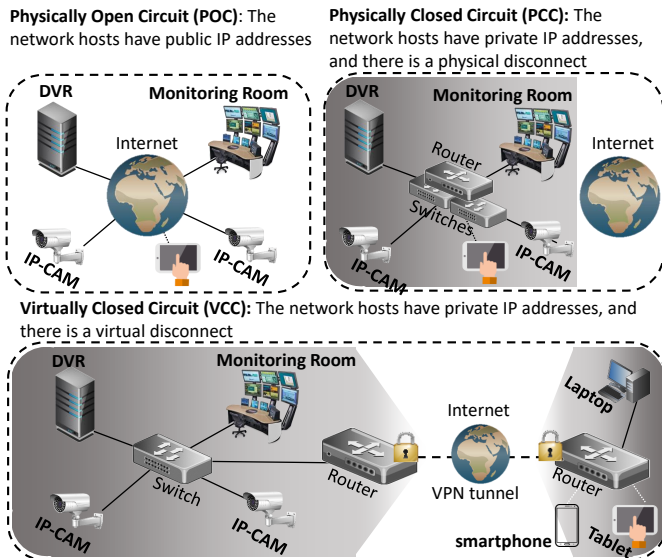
**Physically Open Circuit (POC)**: The network hosts have public IP addresses

DVR

Monitoring Room

Internet

IP-CAM

IP-CAM

**Physically Closed Circuit (PCC):** The network hosts have private IP addresses, and there is a physical disconnect

DVR

Monitoring Room

Router

Internet

Switches

IP-CAM

IP-CAM

**Virtually Closed Circuit (VCC):** The network hosts have private IP addresses, and there is a virtual disconnect

DVR

Monitoring Room

Switch

IP-CAM

IP-CAM

Router

Internet

VPN tunnel

Router

Laptop

smartphone

Tablet